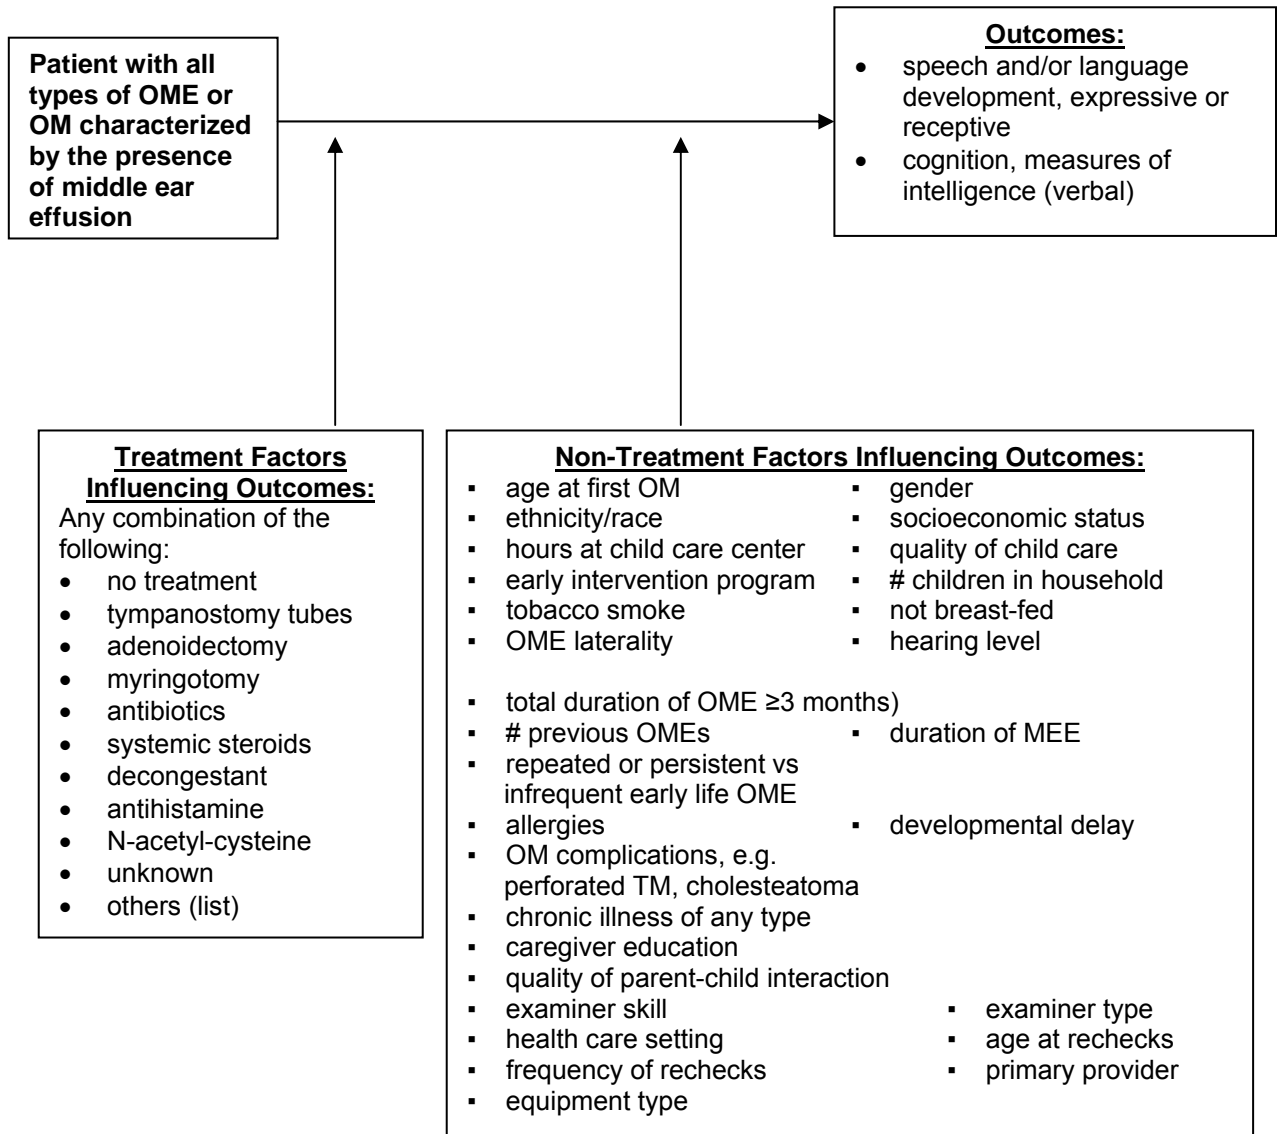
Patient with all types of OME or OM characterized by the presence of middle ear effusion

Outcomes:
• speech and/or language development, expressive or receptive
• cognition, measures of intelligence (verbal)

Treatment Factors Influencing Outcomes:
Any combination of the following:
• no treatment
• tympanostomy tubes
• adenoidectomy
• myringotomy
• antibiotics
• systemic steroids
• decongestant
• antihistamine
• N-acetyl-cysteine
• unknown
• others (list)

Non-Treatment Factors Influencing Outcomes:
▪ age at first OM
▪ ethnicity/race
▪ hours at child care center
▪ early intervention program
▪ tobacco smoke
▪ OME laterality

▪ gender
▪ socioeconomic status
▪ quality of child care
▪ # children in household
▪ not breast-fed
▪ hearing level

▪ total duration of OME ≥3 months)
▪ # previous OMEs
▪ duration of MEE
▪ repeated or persistent vs infrequent early life OME
▪ allergies
▪ developmental delay
▪ OM complications, e.g. perforated TM, cholesteatoma
▪ chronic illness of any type
▪ caregiver education
▪ quality of parent-child interaction
▪ examiner skill
▪ health care setting
▪ frequency of rechecks
▪ equipment type

▪ examiner type
▪ age at rechecks
▪ primary provider